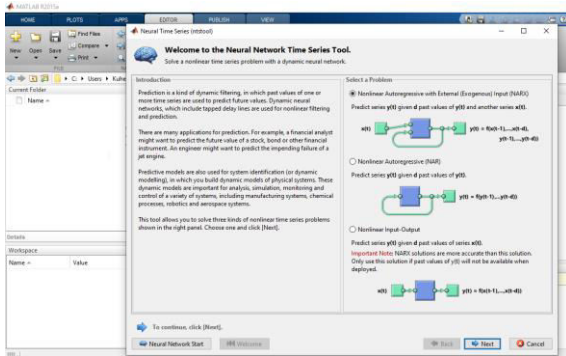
MATLAB R2015a

HOME PLOTS APPS EDITOR PUBLISH VIEW

New Open Save Find Files Compare Print

C: ▸ Users ▸ Kuhe

Current Folder

Name

Details

Workspace

Name Value

Neural Time Series (ntstool)

Welcome to the Neural Network Time Series Tool.

Solve a nonlinear time series problem with a dynamic neural network.

Introduction

Prediction is a kind of dynamic filtering, in which past values of one or more time series are used to predict future values. Dynamic neural networks, which include tapped delay lines are used for nonlinear filtering and prediction.

There are many applications for prediction. For example, a financial analyst might want to predict the future value of a stock, bond or other financial instrument. An engineer might want to predict the impending failure of a jet engine.

Predictive models are also used for system identification (or dynamic modelling), in which you build dynamic models of physical systems. These dynamic models are important for analysis, simulation, monitoring and control of a variety of systems, including manufacturing systems, chemical processes, robotics and aerospace systems.

This tool allows you to solve three kinds of nonlinear time series problems shown in the right panel. Choose one and click [Next].

Select a Problem

Nonlinear Autoregressive with External (Exogenous) Input (NARX)

Predict series y(t) given d past values of y(t) and another series x(t).

x(t) y(t) = f(x(t-1),...,x(t-d), y(t-1),...,y(t-d))

Nonlinear Autoregressive (NAR)

Predict series y(t) given d past values of y(t).

y(t) = f(y(t-1),...,y(t-d))

Nonlinear Input-Output

Predict series y(t) given d past values of series x(t).

Important Note: NARX solutions are more accurate than this solution. Only use this solution if past values of y(t) will not be available when deployed.

x(t) y(t) = f(x(t-1),...,x(t-d))

To continue, click [Next].

Neural Network Start Welcome Back Next Cancel